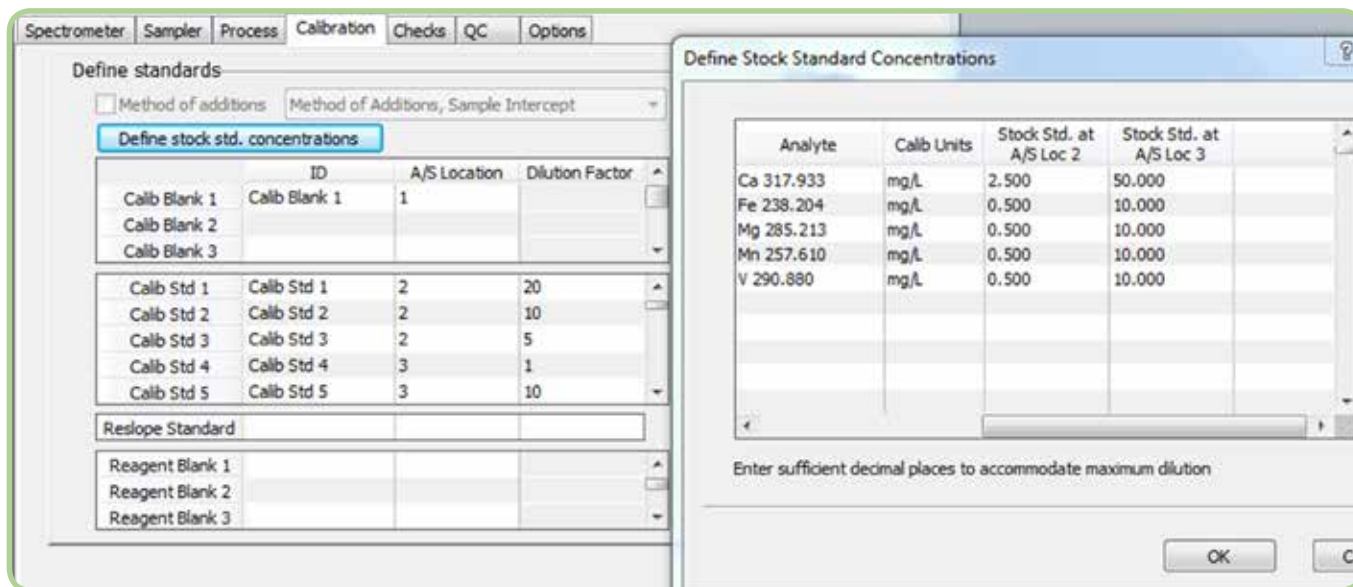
Spectrometer | Sampler | Process | Calibration | Checks | QC | Options

Define standards

Method of additions  Method of Additions, Sample Intercept

Define stock std. concentrations

| | ID | A/S Location | Dilution Factor |
|---|---|---|---|
| Calib Blank 1 | Calib Blank 1 | 1 | |
| Calib Blank 2 | | | |
| Calib Blank 3 | | | |

| | | | |
|---|---|---|---|
| Calib Std 1 | Calib Std 1 | 2 | 20 |
| Calib Std 2 | Calib Std 2 | 2 | 10 |
| Calib Std 3 | Calib Std 3 | 2 | 5 |
| Calib Std 4 | Calib Std 4 | 3 | 1 |
| Calib Std 5 | Calib Std 5 | 3 | 10 |

Reslope Standard

Reagent Blank 1
Reagent Blank 2
Reagent Blank 3

Define Stock Standard Concentrations

| Analyte | Calib Units | Stock Std. at A/S Loc 2 | Stock Std. at A/S Loc 3 |
|---|---|---|---|
| Ca 317.933 | mg/L | 2.500 | 50.000 |
| Fe 238.204 | mg/L | 0.500 | 10.000 |
| Mg 285.213 | mg/L | 0.500 | 10.000 |
| Mn 257.610 | mg/L | 0.500 | 10.000 |
| V 290.880 | mg/L | 0.500 | 10.000 |

Enter sufficient decimal places to accommodate maximum dilution

OK  C